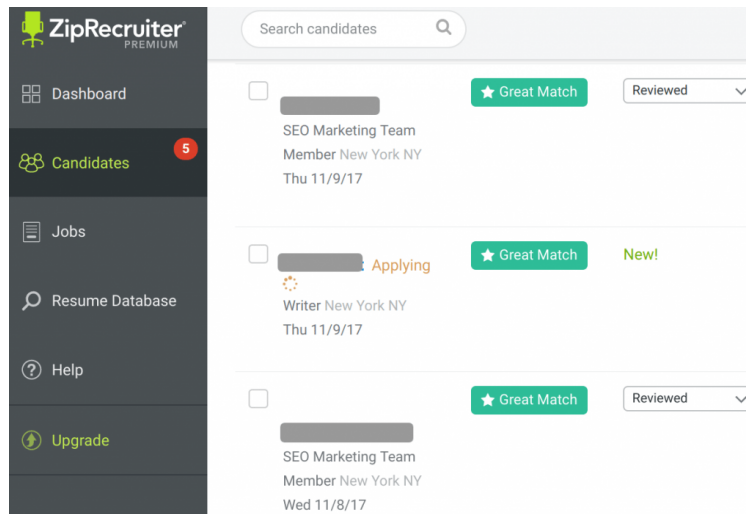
ZipRecruiter PREMIUM

Search candidates

Dashboard

Candidates 5

Jobs

Resume Database

Help

Upgrade

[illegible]
SEO Marketing Team Member New York NY
Thu 11/9/17
Great Match
Reviewed

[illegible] Applying
Writer New York NY
Thu 11/9/17
Great Match
New!

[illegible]
SEO Marketing Team Member New York NY
Wed 11/8/17
Great Match
Reviewed